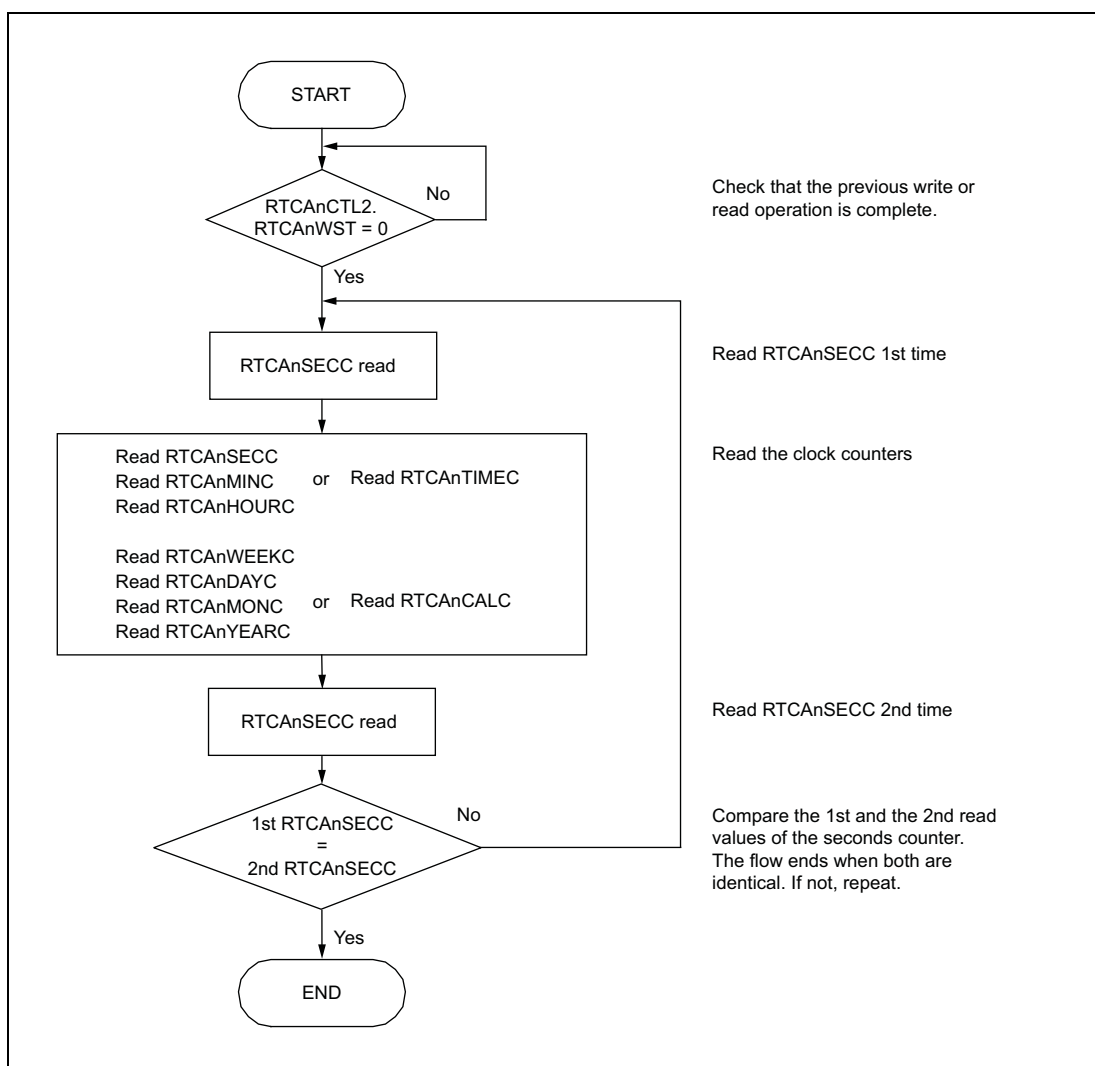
START

RTCAnCTL2.
RTCAnWST = 0

No

Check that the previous write or read operation is complete.

Yes

RTCAnSECC read

Read RTCAnSECC 1st time

Read RTCAnSECC
Read RTCAnMINC
Read RTCAnHOURC

or

Read RTCAnTIMEC

Read RTCAnWEEKC
Read RTCAnDAYC
Read RTCAnMONC
Read RTCAnYEARC

or

Read RTCAnCALC

Read the clock counters

RTCAnSECC read

Read RTCAnSECC 2nd time

1st RTCAnSECC
=
2nd RTCAnSECC

No

Compare the 1st and the 2nd read values of the seconds counter. The flow ends when both are identical. If not, repeat.

Yes

END